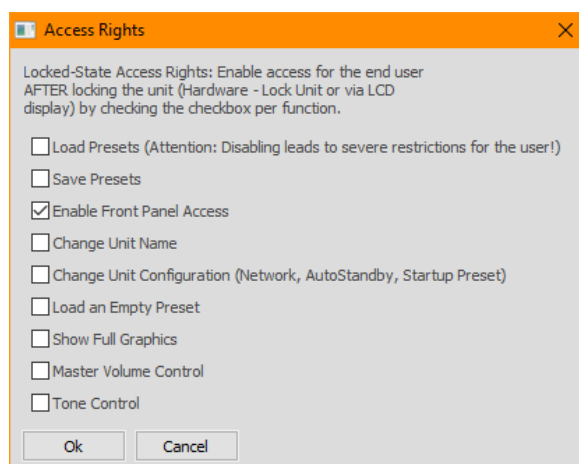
Access Rights

Locked-State Access Rights: Enable access for the end user AFTER locking the unit (Hardware - Lock Unit or via LCD display) by checking the checkbox per function.

Load Presets (Attention: Disabling leads to severe restrictions for the user!)

Save Presets

Enable Front Panel Access

Change Unit Name

Change Unit Configuration (Network, AutoStandby, Startup Preset)

Load an Empty Preset

Show Full Graphics

Master Volume Control

Tone Control

Ok

Cancel